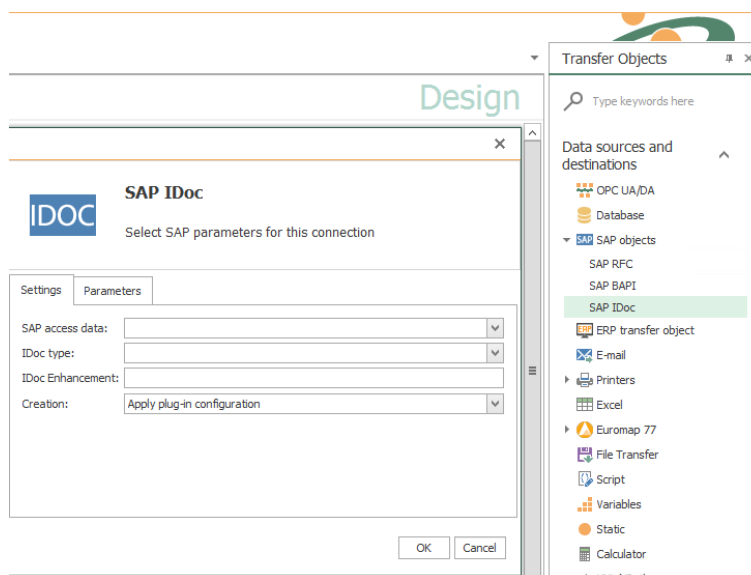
Design

IDOC

SAP IDoc

Select SAP parameters for this connection

Settings | Parameters

SAP access data:

IDoc type:

IDoc Enhancement:

Creation: Apply plug-in configuration

OK | Cancel

Transfer Objects

Type keywords here

Data sources and destinations

OPC UA/DA
Database
SAP objects
SAP RFC
SAP BAPI
SAP IDoc
ERP transfer object
E-mail
Printers
Excel
Euromap 77
File Transfer
Script
Variables
Static
Calculator